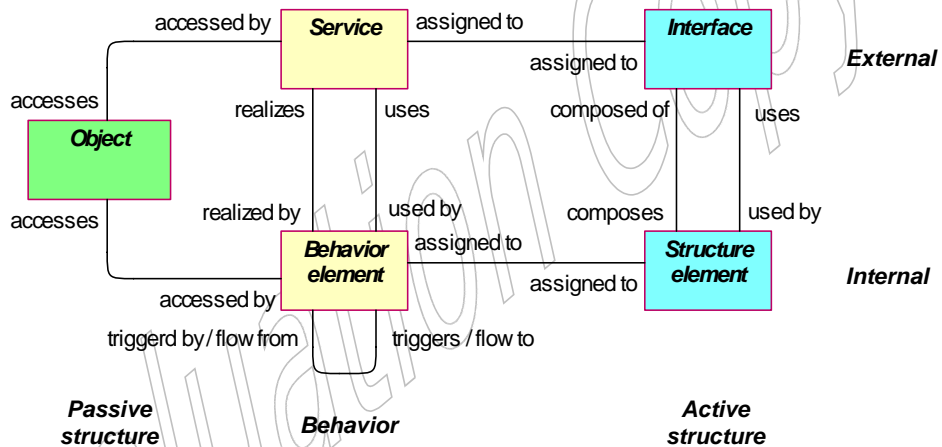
accessed by
Service
assigned to
Interface
assigned to
External
accesses
realizes
uses
composed of
uses
Object
accesses
realized by
used by
composes
used by
Behavior element
assigned to
Structure element
assigned to
Internal
accessed by
triggerd by / flow from
triggers / flow to
Passive structure
Behavior
Active structure